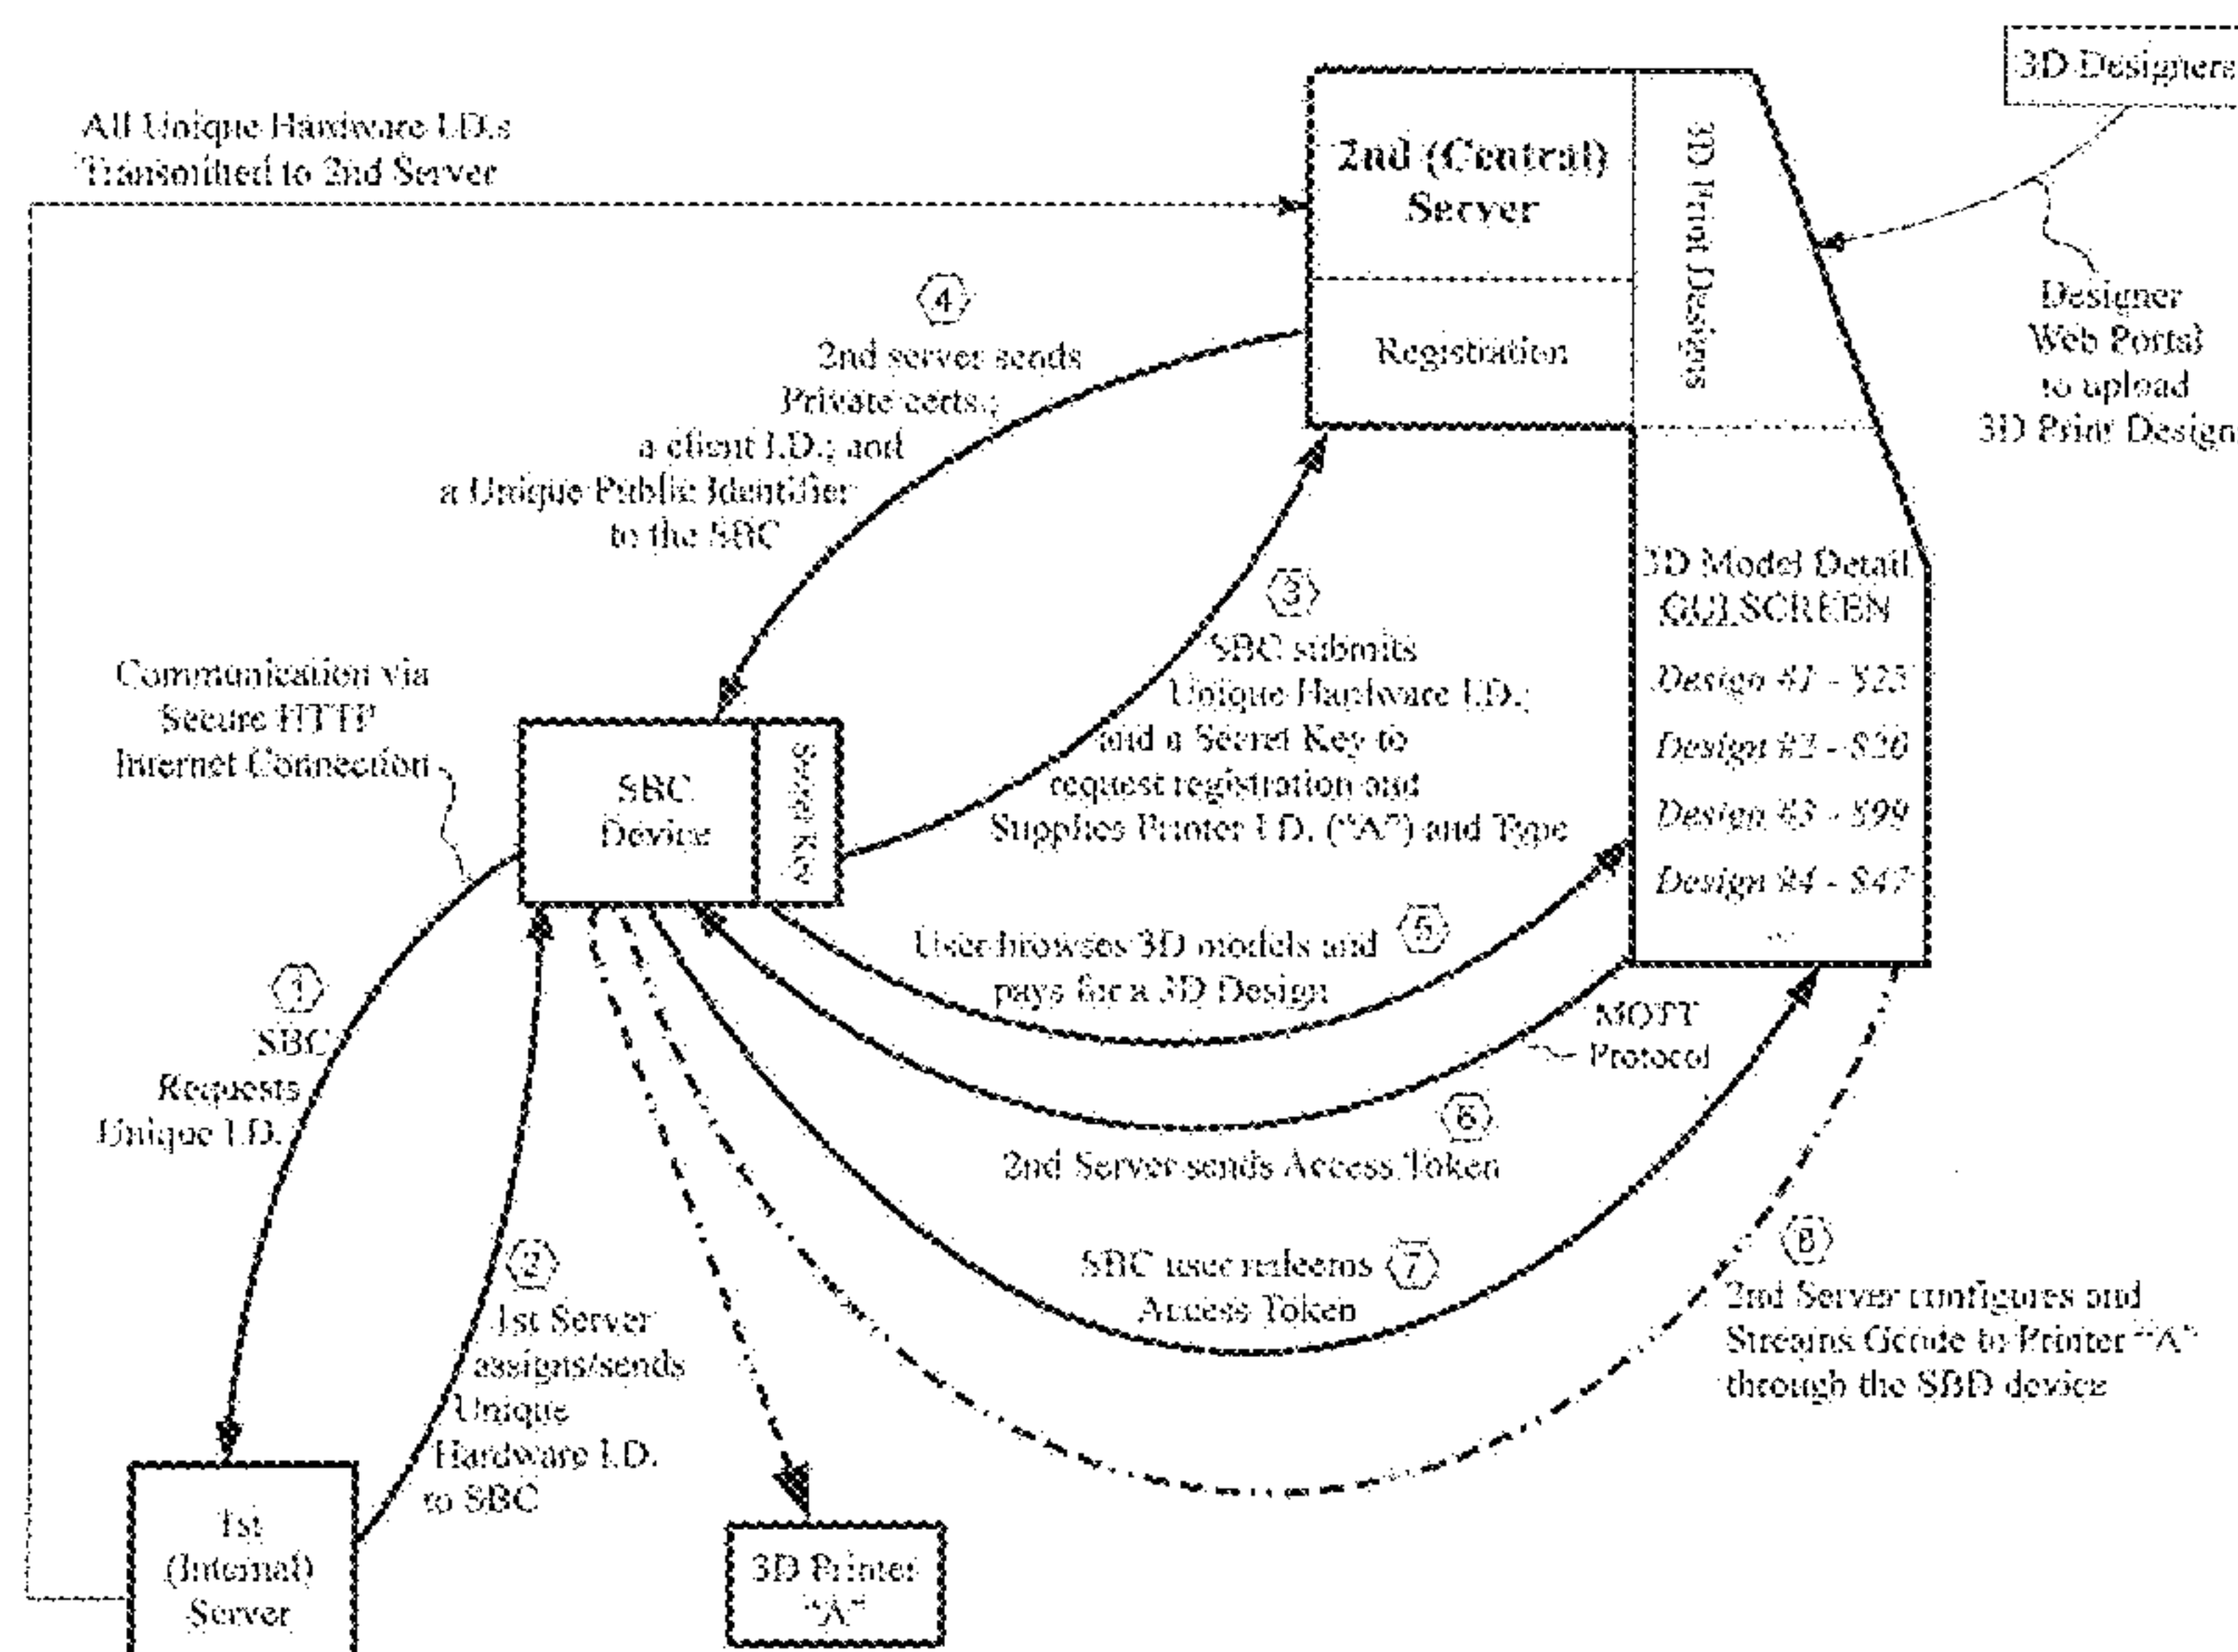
All Unique Hardware I.D.s Transmitted to 2nd Server

2nd (Central) Server

Registration

3D Print Designs

3D Designers

Designer Web Portal to upload 3D Print Design

④ 2nd server sends Private certs.; a client I.D.; and a Unique Public Identifier to the SBC

3D Model Detail GUI SCREEN
Design #1 - $25
Design #2 - $20
Design #3 - $99
Design #4 - $47
...

③ SBC submits Unique Hardware I.D.; and a Secret Key to request registration and Supplies Printer I.D. ("A") and Type

Communication via Secure HTTP Internet Connection

SBC Device

Secret Key

User browses 3D models and pays for a 3D Design ⑤

MQTT Protocol

⑥ 2nd Server sends Access Token

① SBC Requests Unique I.D.

② 1st Server assigns/sends Unique Hardware I.D. to SBC

SBC user redeems ⑦ Access Token

⑧ 2nd Server configures and Streams Gcode to Printer "A" through the SBD device

1st (Internal) Server

3D Printer "A"